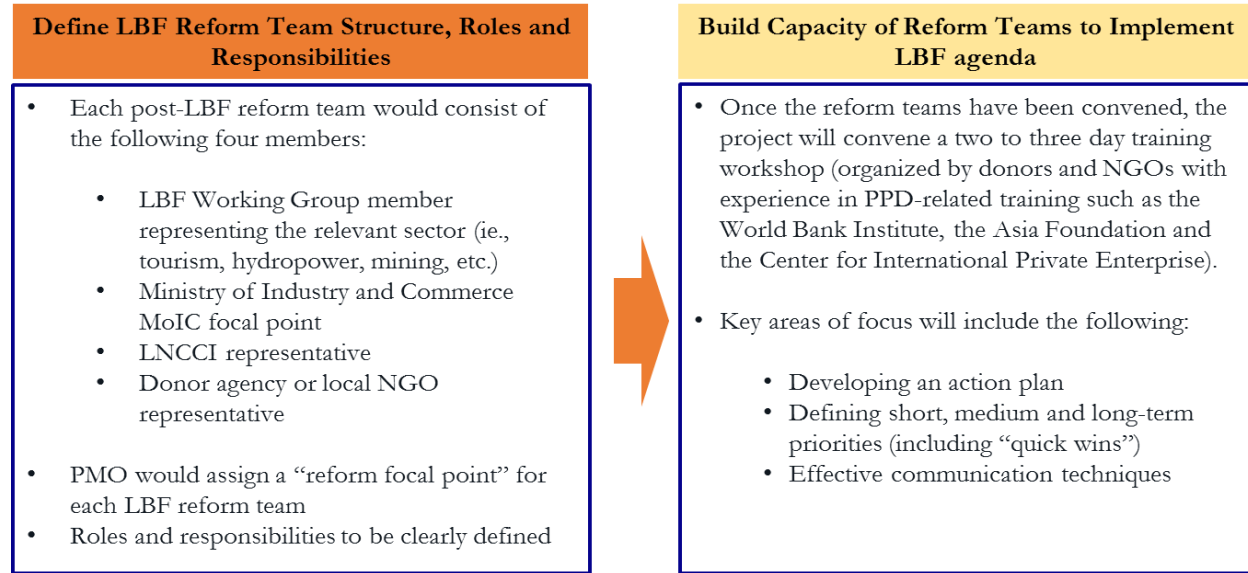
Define LBF Reform Team Structure, Roles and Responsibilities

• Each post-LBF reform team would consist of the following four members:

• LBF Working Group member representing the relevant sector (ie., tourism, hydropower, mining, etc.)
• Ministry of Industry and Commerce MoIC focal point
• LNCCI representative
• Donor agency or local NGO representative

• PMO would assign a "reform focal point" for each LBF reform team
• Roles and responsibilities to be clearly defined

Build Capacity of Reform Teams to Implement LBF agenda

• Once the reform teams have been convened, the project will convene a two to three day training workshop (organized by donors and NGOs with experience in PPD-related training such as the World Bank Institute, the Asia Foundation and the Center for International Private Enterprise).

• Key areas of focus will include the following:

• Developing an action plan
• Defining short, medium and long-term priorities (including "quick wins")
• Effective communication techniques